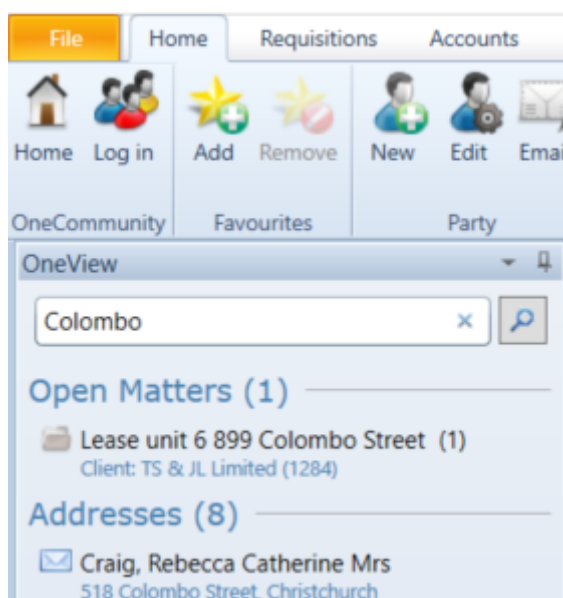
File Home Requisitions Accounts

Home Log in Add Remove New Edit Emai

OneCommunity Favourites Party

OneView

Colombo

Open Matters (1)

Lease unit 6 899 Colombo Street (1)
Client: TS & JL Limited (1284)

Addresses (8)

Craig, Rebecca Catherine Mrs
518 Colombo Street, Christchurch